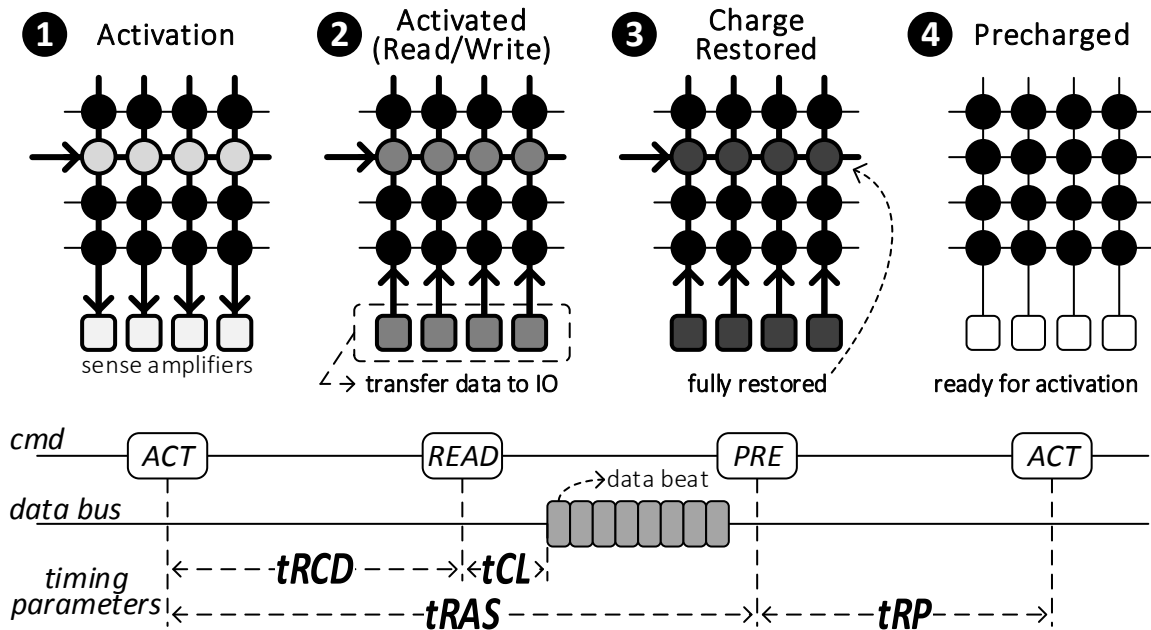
1 Activation

2 Activated (Read/Write)

3 Charge Restored

4 Precharged

sense amplifiers

transfer data to IO

fully restored

ready for activation

cmd

ACT

READ

PRE

ACT

data beat

data bus

timing parameters

tRCD

tCL

tRAS

tRP